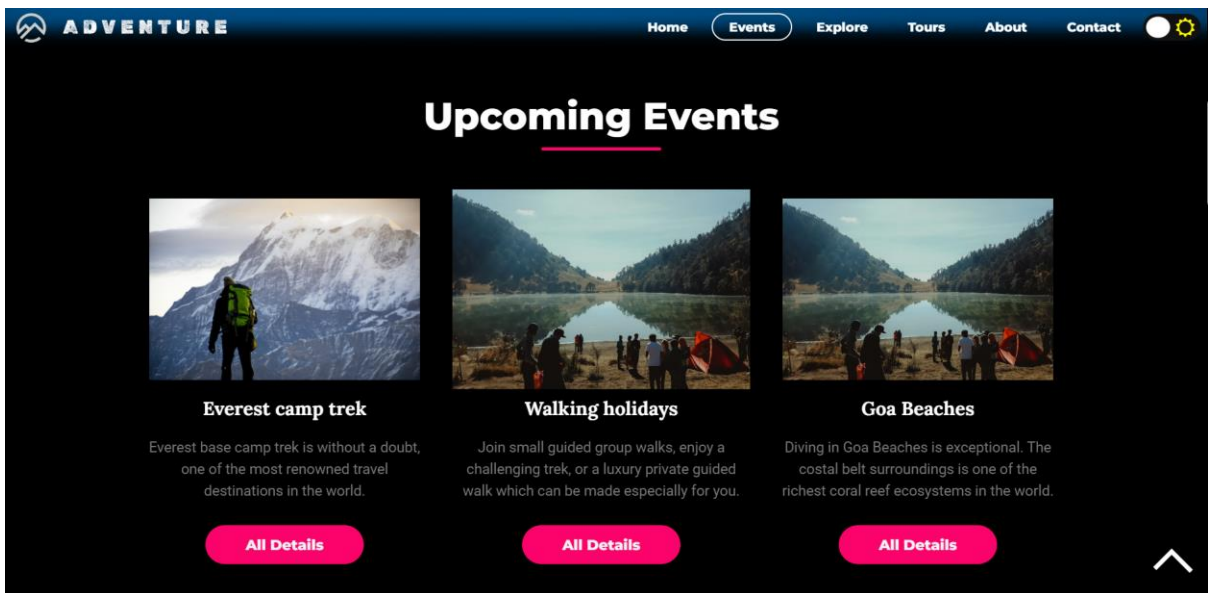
ADVENTURE

Home Events Explore Tours About Contact

Upcoming Events

Everest camp trek

Everest base camp trek is without a doubt, one of the most renowned travel destinations in the world.

All Details

Walking holidays

Join small guided group walks, enjoy a challenging trek, or a luxury private guided walk which can be made especially for you.

All Details

Goa Beaches

Diving in Goa Beaches is exceptional. The costal belt surroundings is one of the richest coral reef ecosystems in the world.

All Details